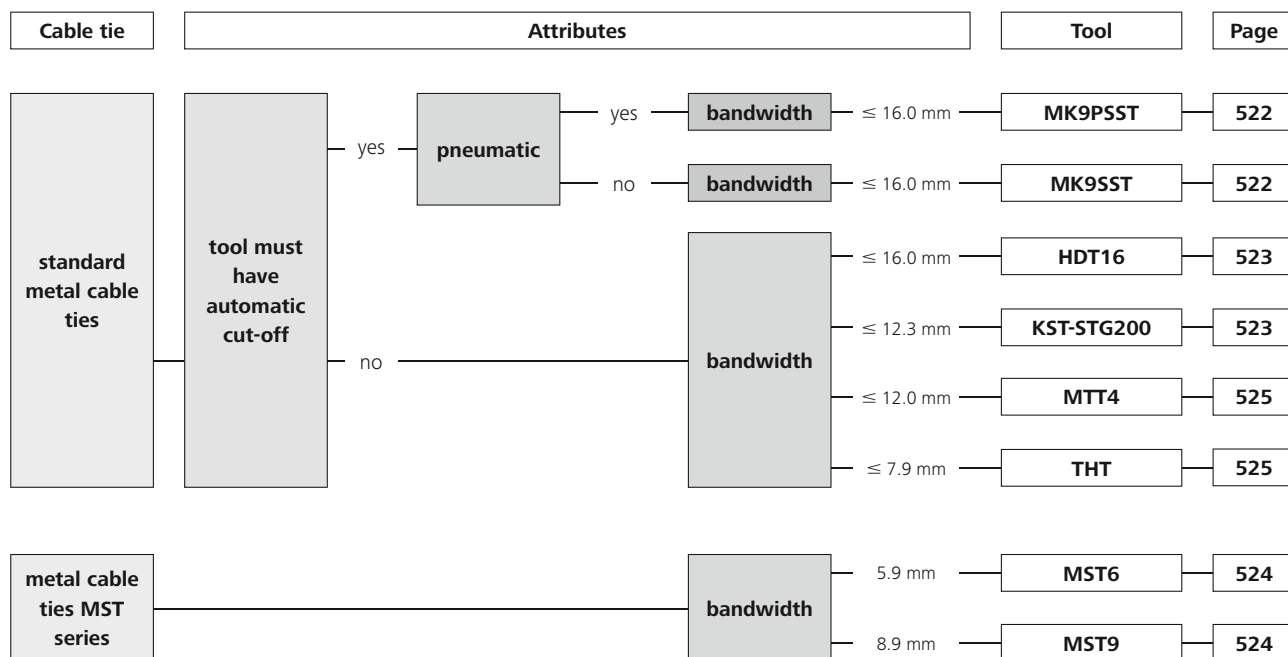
Cable tie

Attributes

Tool

Page

standard metal cable ties

tool must have automatic cut-off

yes

pneumatic

yes

bandwidth

$\leq$ 16.0 mm

MK9PSST

522

no

bandwidth

$\leq$ 16.0 mm

MK9SST

522

no

bandwidth

$\leq$ 16.0 mm

HDT16

523

$\leq$ 12.3 mm

KST-STG200

523

$\leq$ 12.0 mm

MTT4

525

$\leq$ 7.9 mm

THT

525

metal cable ties MST series

bandwidth

5.9 mm

MST6

524

8.9 mm

MST9

524